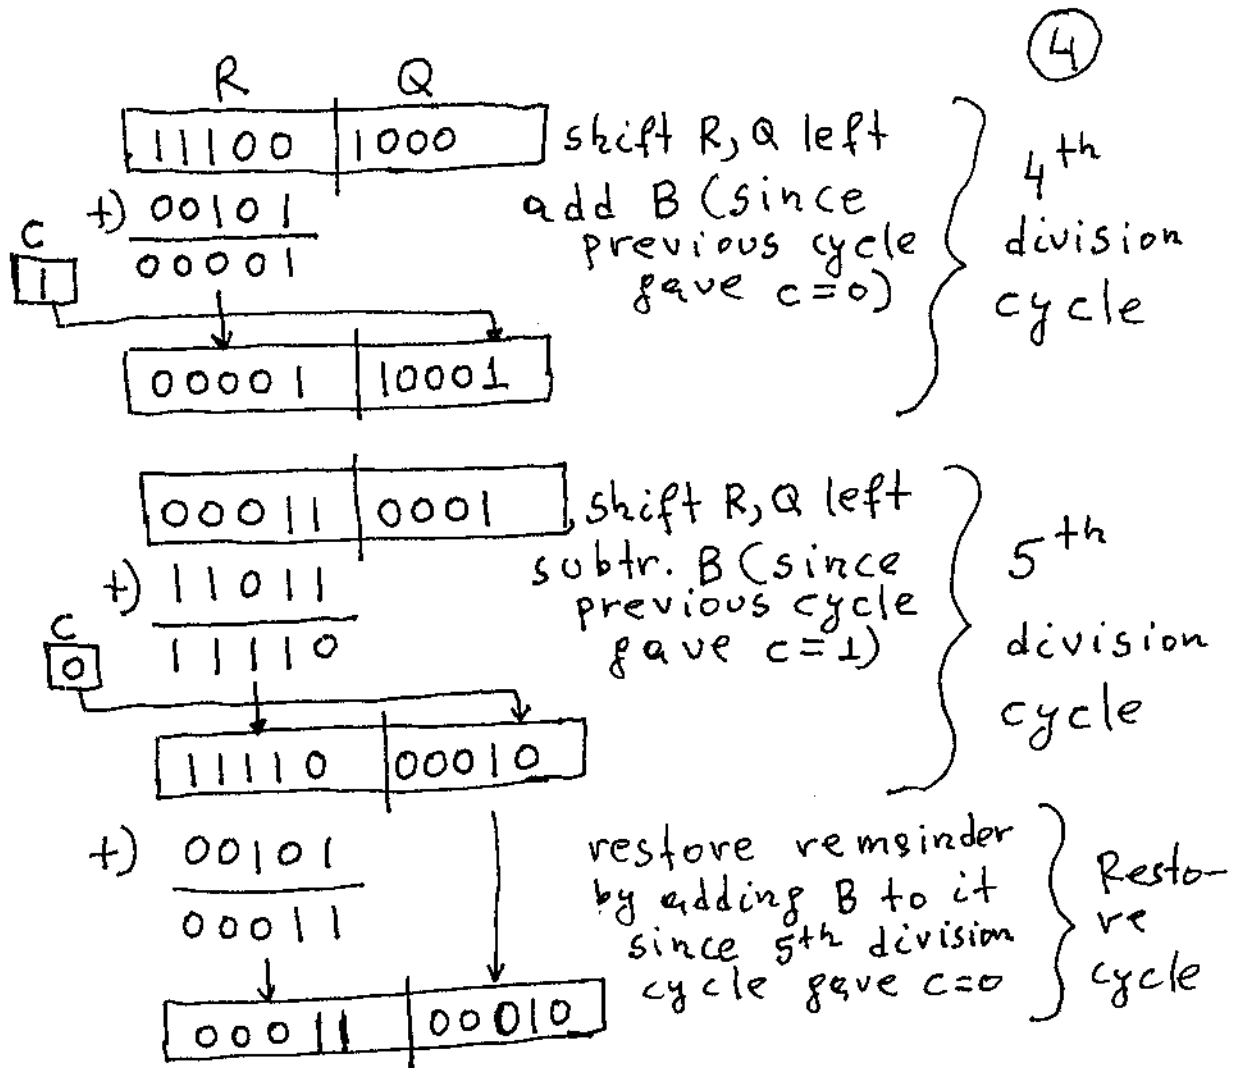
4

R Q

| 11100 | 1000 |

shift R, Q left
add B (since previous cycle gave c=0)

4th division cycle

+) 00101
00001

C
1

| 00001 | 10001 |

| 00011 | 0001 |

shift R, Q left
subtr. B (since previous cycle gave c=1)

5th division cycle

+) 11011
11110

C
0

| 11110 | 00010 |

+) 00101
00011

restore remainder by adding B to it since 5th division cycle gave c=0

Restore cycle

| 00011 | 00010 |